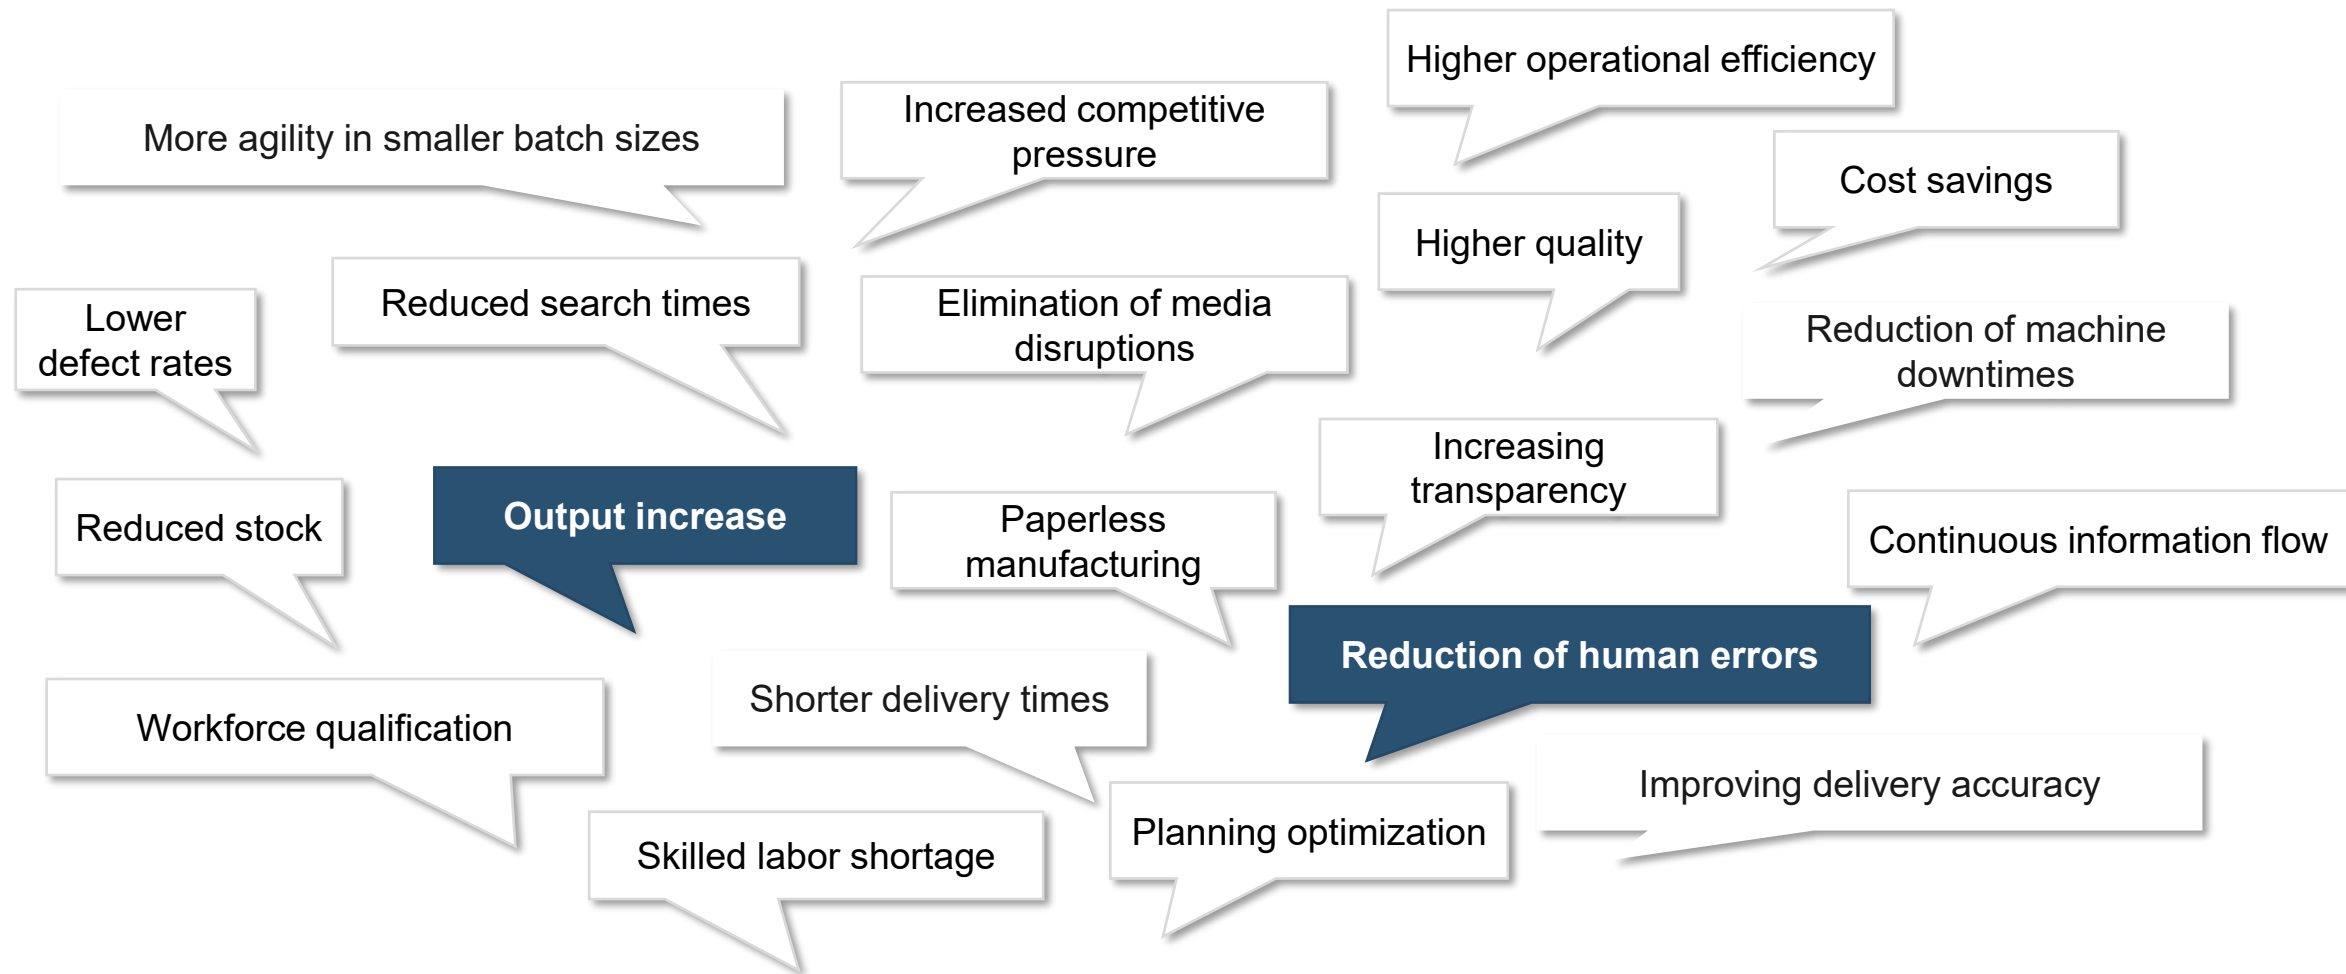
Higher operational efficiency

More agility in smaller batch sizes

Increased competitive pressure

Cost savings

Higher quality

Lower defect rates

Reduced search times

Elimination of media disruptions

Reduction of machine downtimes

Increasing transparency

Reduced stock

Output increase

Paperless manufacturing

Continuous information flow

Reduction of human errors

Shorter delivery times

Workforce qualification

Improving delivery accuracy

Planning optimization

Skilled labor shortage